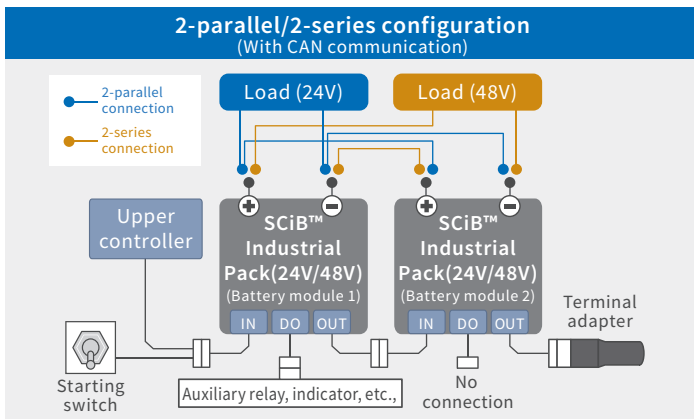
2-parallel/2-series configuration
(With CAN communication)

2-parallel connection
2-series connection

Load (24V)
Load (48V)

Upper controller

SCiB™ Industrial Pack(24V/48V)
(Battery module 1)
IN DO OUT

SCiB™ Industrial Pack(24V/48V)
(Battery module 2)
IN DO OUT

Terminal adapter

Starting switch

Auxiliary relay, indicator, etc.,

No connection